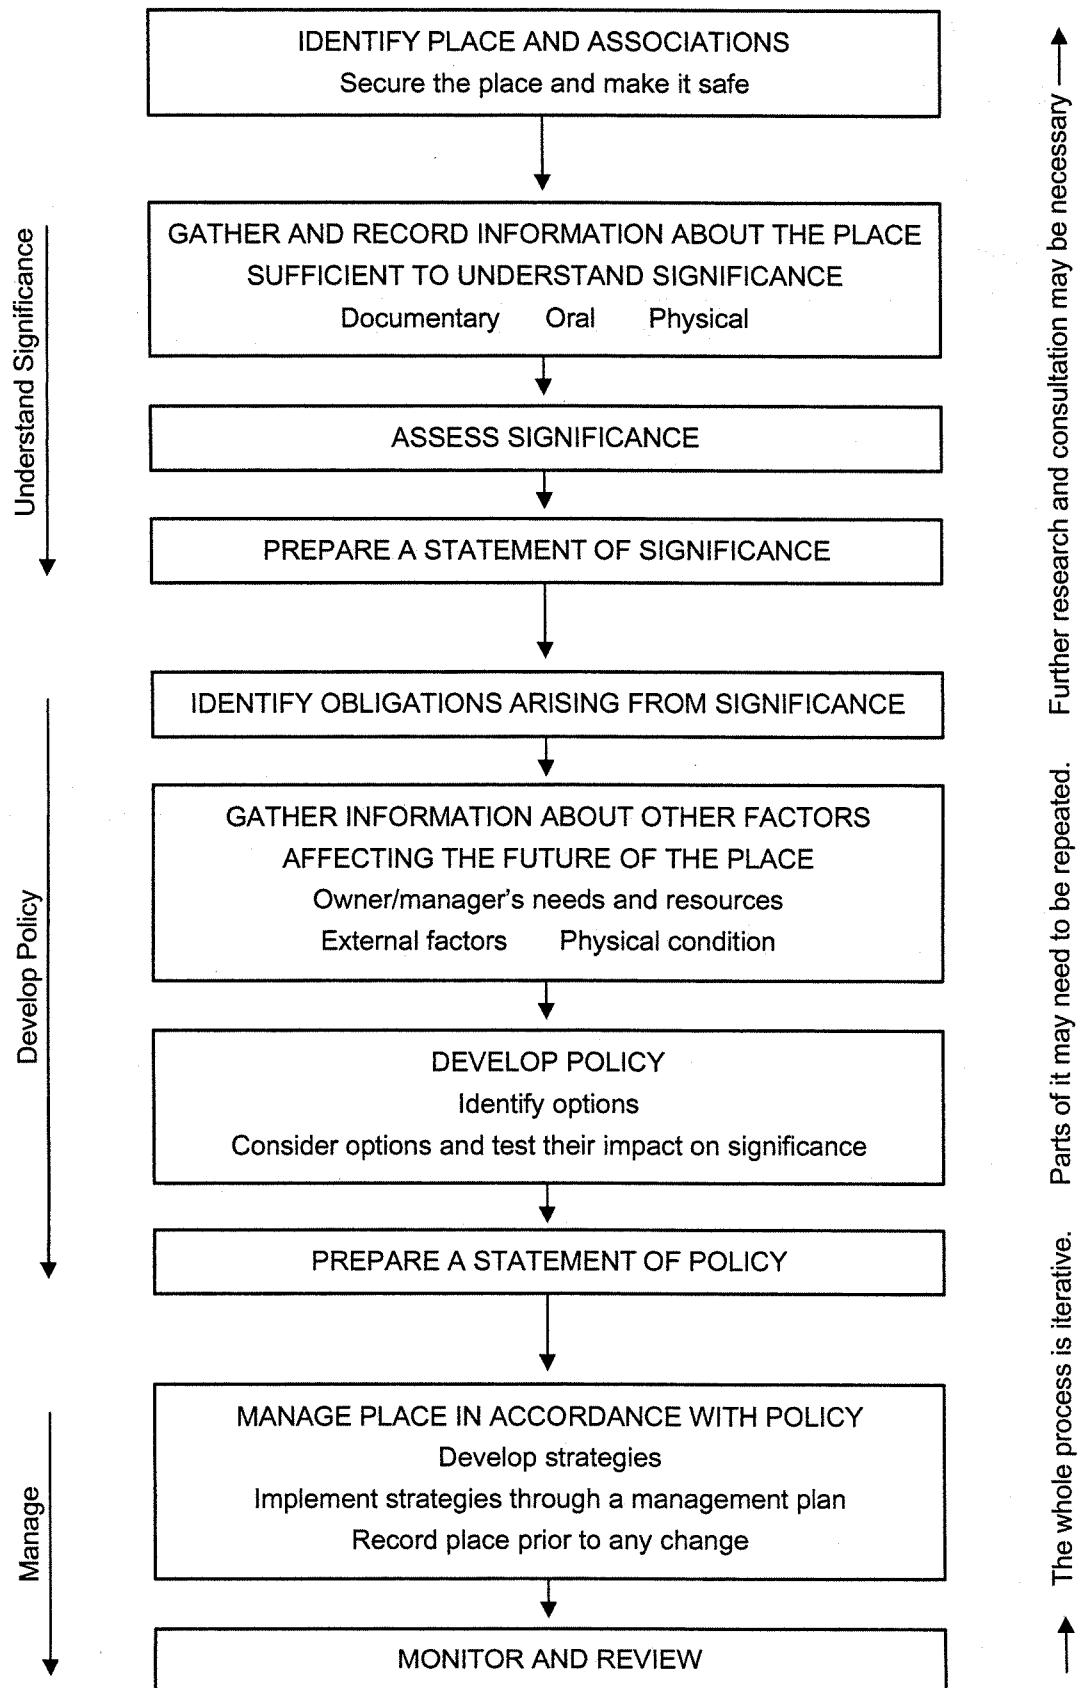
IDENTIFY PLACE AND ASSOCIATIONS
Secure the place and make it safe

Understand Significance

GATHER AND RECORD INFORMATION ABOUT THE PLACE SUFFICIENT TO UNDERSTAND SIGNIFICANCE
Documentary Oral Physical

ASSESS SIGNIFICANCE

PREPARE A STATEMENT OF SIGNIFICANCE

Develop Policy

IDENTIFY OBLIGATIONS ARISING FROM SIGNIFICANCE

GATHER INFORMATION ABOUT OTHER FACTORS AFFECTING THE FUTURE OF THE PLACE
Owner/manager's needs and resources
External factors Physical condition

DEVELOP POLICY
Identify options
Consider options and test their impact on significance

PREPARE A STATEMENT OF POLICY

Manage

MANAGE PLACE IN ACCORDANCE WITH POLICY
Develop strategies
Implement strategies through a management plan
Record place prior to any change

MONITOR AND REVIEW

The whole process is iterative. Parts of it may need to be repeated. Further research and consultation may be necessary